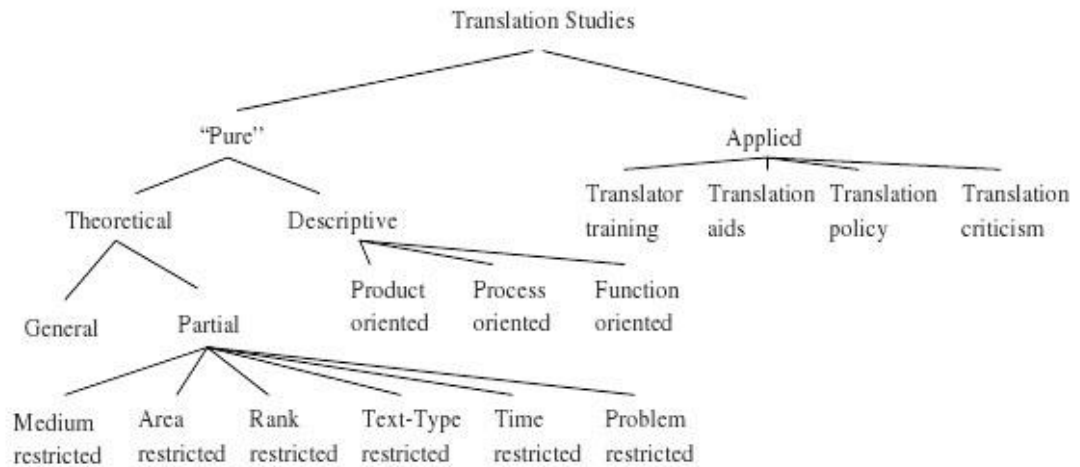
Translation Studies

"Pure"

Applied

Translator training

Translation aids

Translation policy

Translation criticism

Theoretical

Descriptive

General

Partial

Product oriented

Process oriented

Function oriented

Medium restricted

Area restricted

Rank restricted

Text-Type restricted

Time restricted

Problem restricted